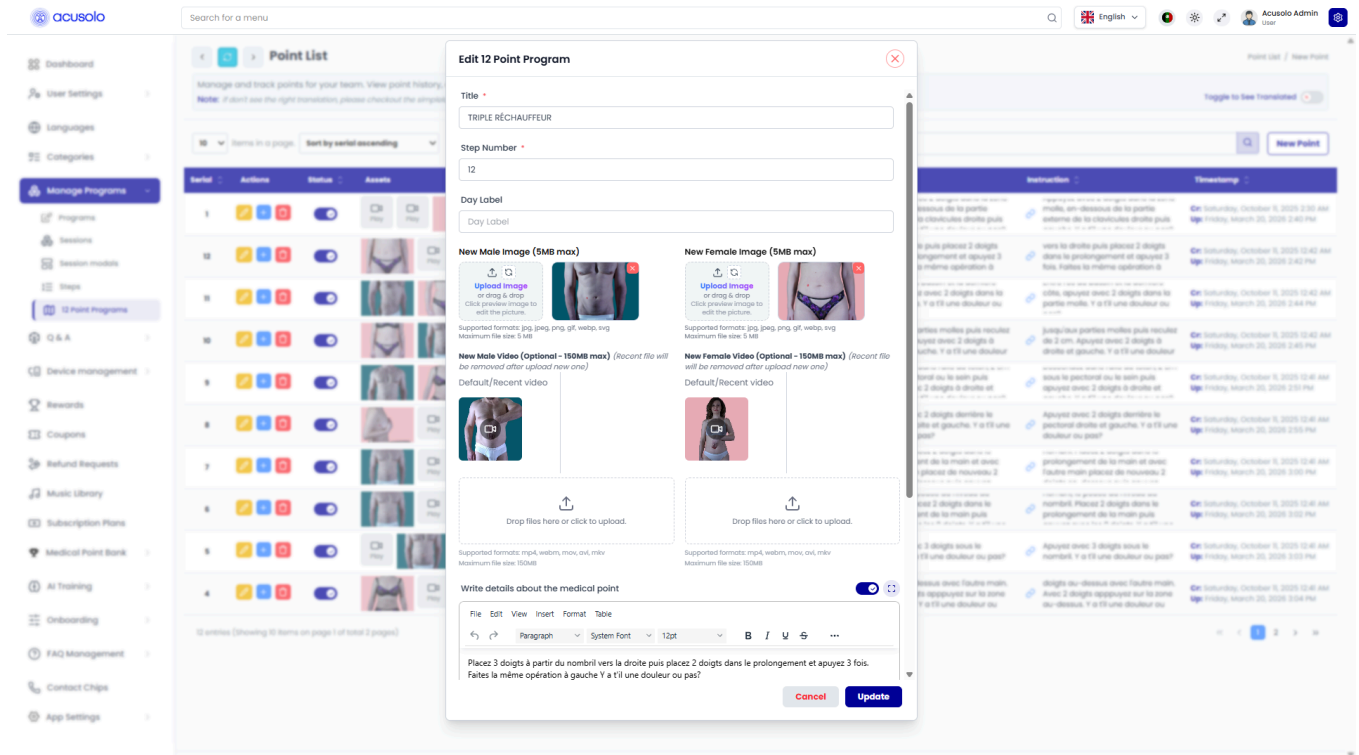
acusolo

Search for a menu

English

Acusolo Admin
User

Dashboard
User Settings
Languages
Categories
Manage Programs
Programs
Sessions
Session models
Steps
12 Point Programs
Q & A
Device management
Rewards
Coupons
Refund Requests
Music Library
Subscription Plans
Medical Point Bank
AI Training
Onboarding
FAQ Management
Contact Chips
App Settings

Point List

Point List / New Point

Manage and track points for your team. View point history,
Note: If don't see the right translation, please checkout the simple

Toggle to See Translated

10 Items in a page Sort by serial ascending

New Point

| Serial | Actions | Status | Assets | Instruction | Timestamp |
|---|---|---|---|---|---|
| 1 | | | Play Play | | |
| 12 | | | | | |
| 11 | | | | | |
| 10 | | | | | |
| 9 | | | | | |
| 8 | | | | | |
| 7 | | | | | |
| 6 | | | | | |
| 5 | | | | | |
| 4 | | | | | |

12 entries (Showing 10 items on page 1 of total 2 pages)

1 2

Edit 12 Point Program

Title *
TRIPLE RÉCHAUFFEUR

Step Number *
12

Day Label
Day Label

New Male Image (5MB max)
Upload Image
or drag & drop
Click preview image to edit the picture.
Supported formats: jpg, jpeg, png, gif, webp, svg
Maximum file size: 5 MB

New Female Image (5MB max)
Upload Image
or drag & drop
Click preview image to edit the picture.
Supported formats: jpg, jpeg, png, gif, webp, svg
Maximum file size: 5 MB

New Male Video (Optional - 150MB max) (Recent file will be removed after upload new one)
Default/Recent video

New Female Video (Optional - 150MB max) (Recent file will be removed after upload new one)
Default/Recent video

Drop files here or click to upload.
Supported formats: mp4, webm, mov, avi, mkv
Maximum file size: 150MB

Drop files here or click to upload.
Supported formats: mp4, webm, mov, avi, mkv
Maximum file size: 150MB

Write details about the medical point

File Edit View Insert Format Table
Paragraph System Font 12pt B I U S ...

Placez 3 doigts à partir du nombril vers la droite puis placez 2 doigts dans le prolongement et apuyez 3 fois. Faites la même opération à gauche Y a t'il une douleur ou pas?

Cancel Update